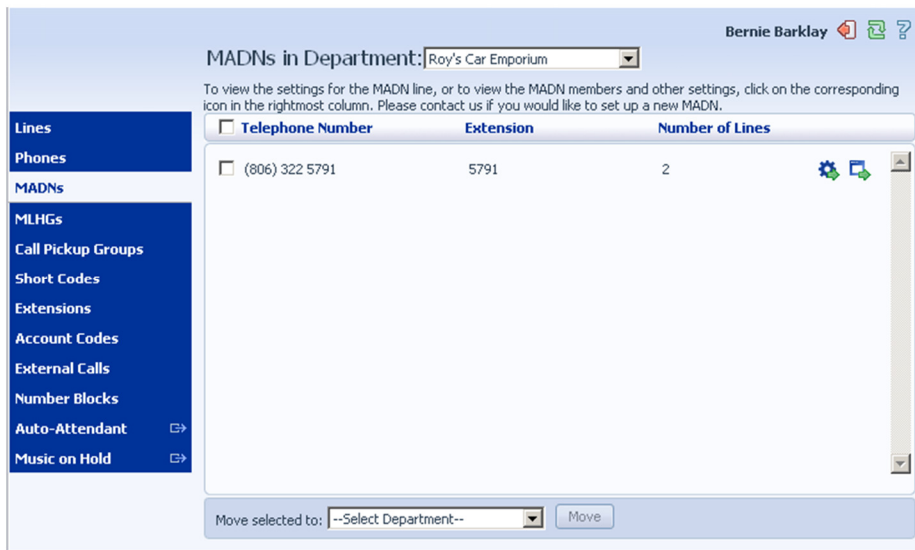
Bernie Barklay

MADNs in Department: Roy's Car Emporium

To view the settings for the MADN line, or to view the MADN members and other settings, click on the corresponding icon in the rightmost column. Please contact us if you would like to set up a new MADN.

Lines
Phones
MADNs
MLHGs
Call Pickup Groups
Short Codes
Extensions
Account Codes
External Calls
Number Blocks
Auto-Attendant
Music on Hold

| Telephone Number | Extension | Number of Lines |
|---|---|---|
| (806) 322 5791 | 5791 | 2 |

Move selected to: --Select Department-- Move